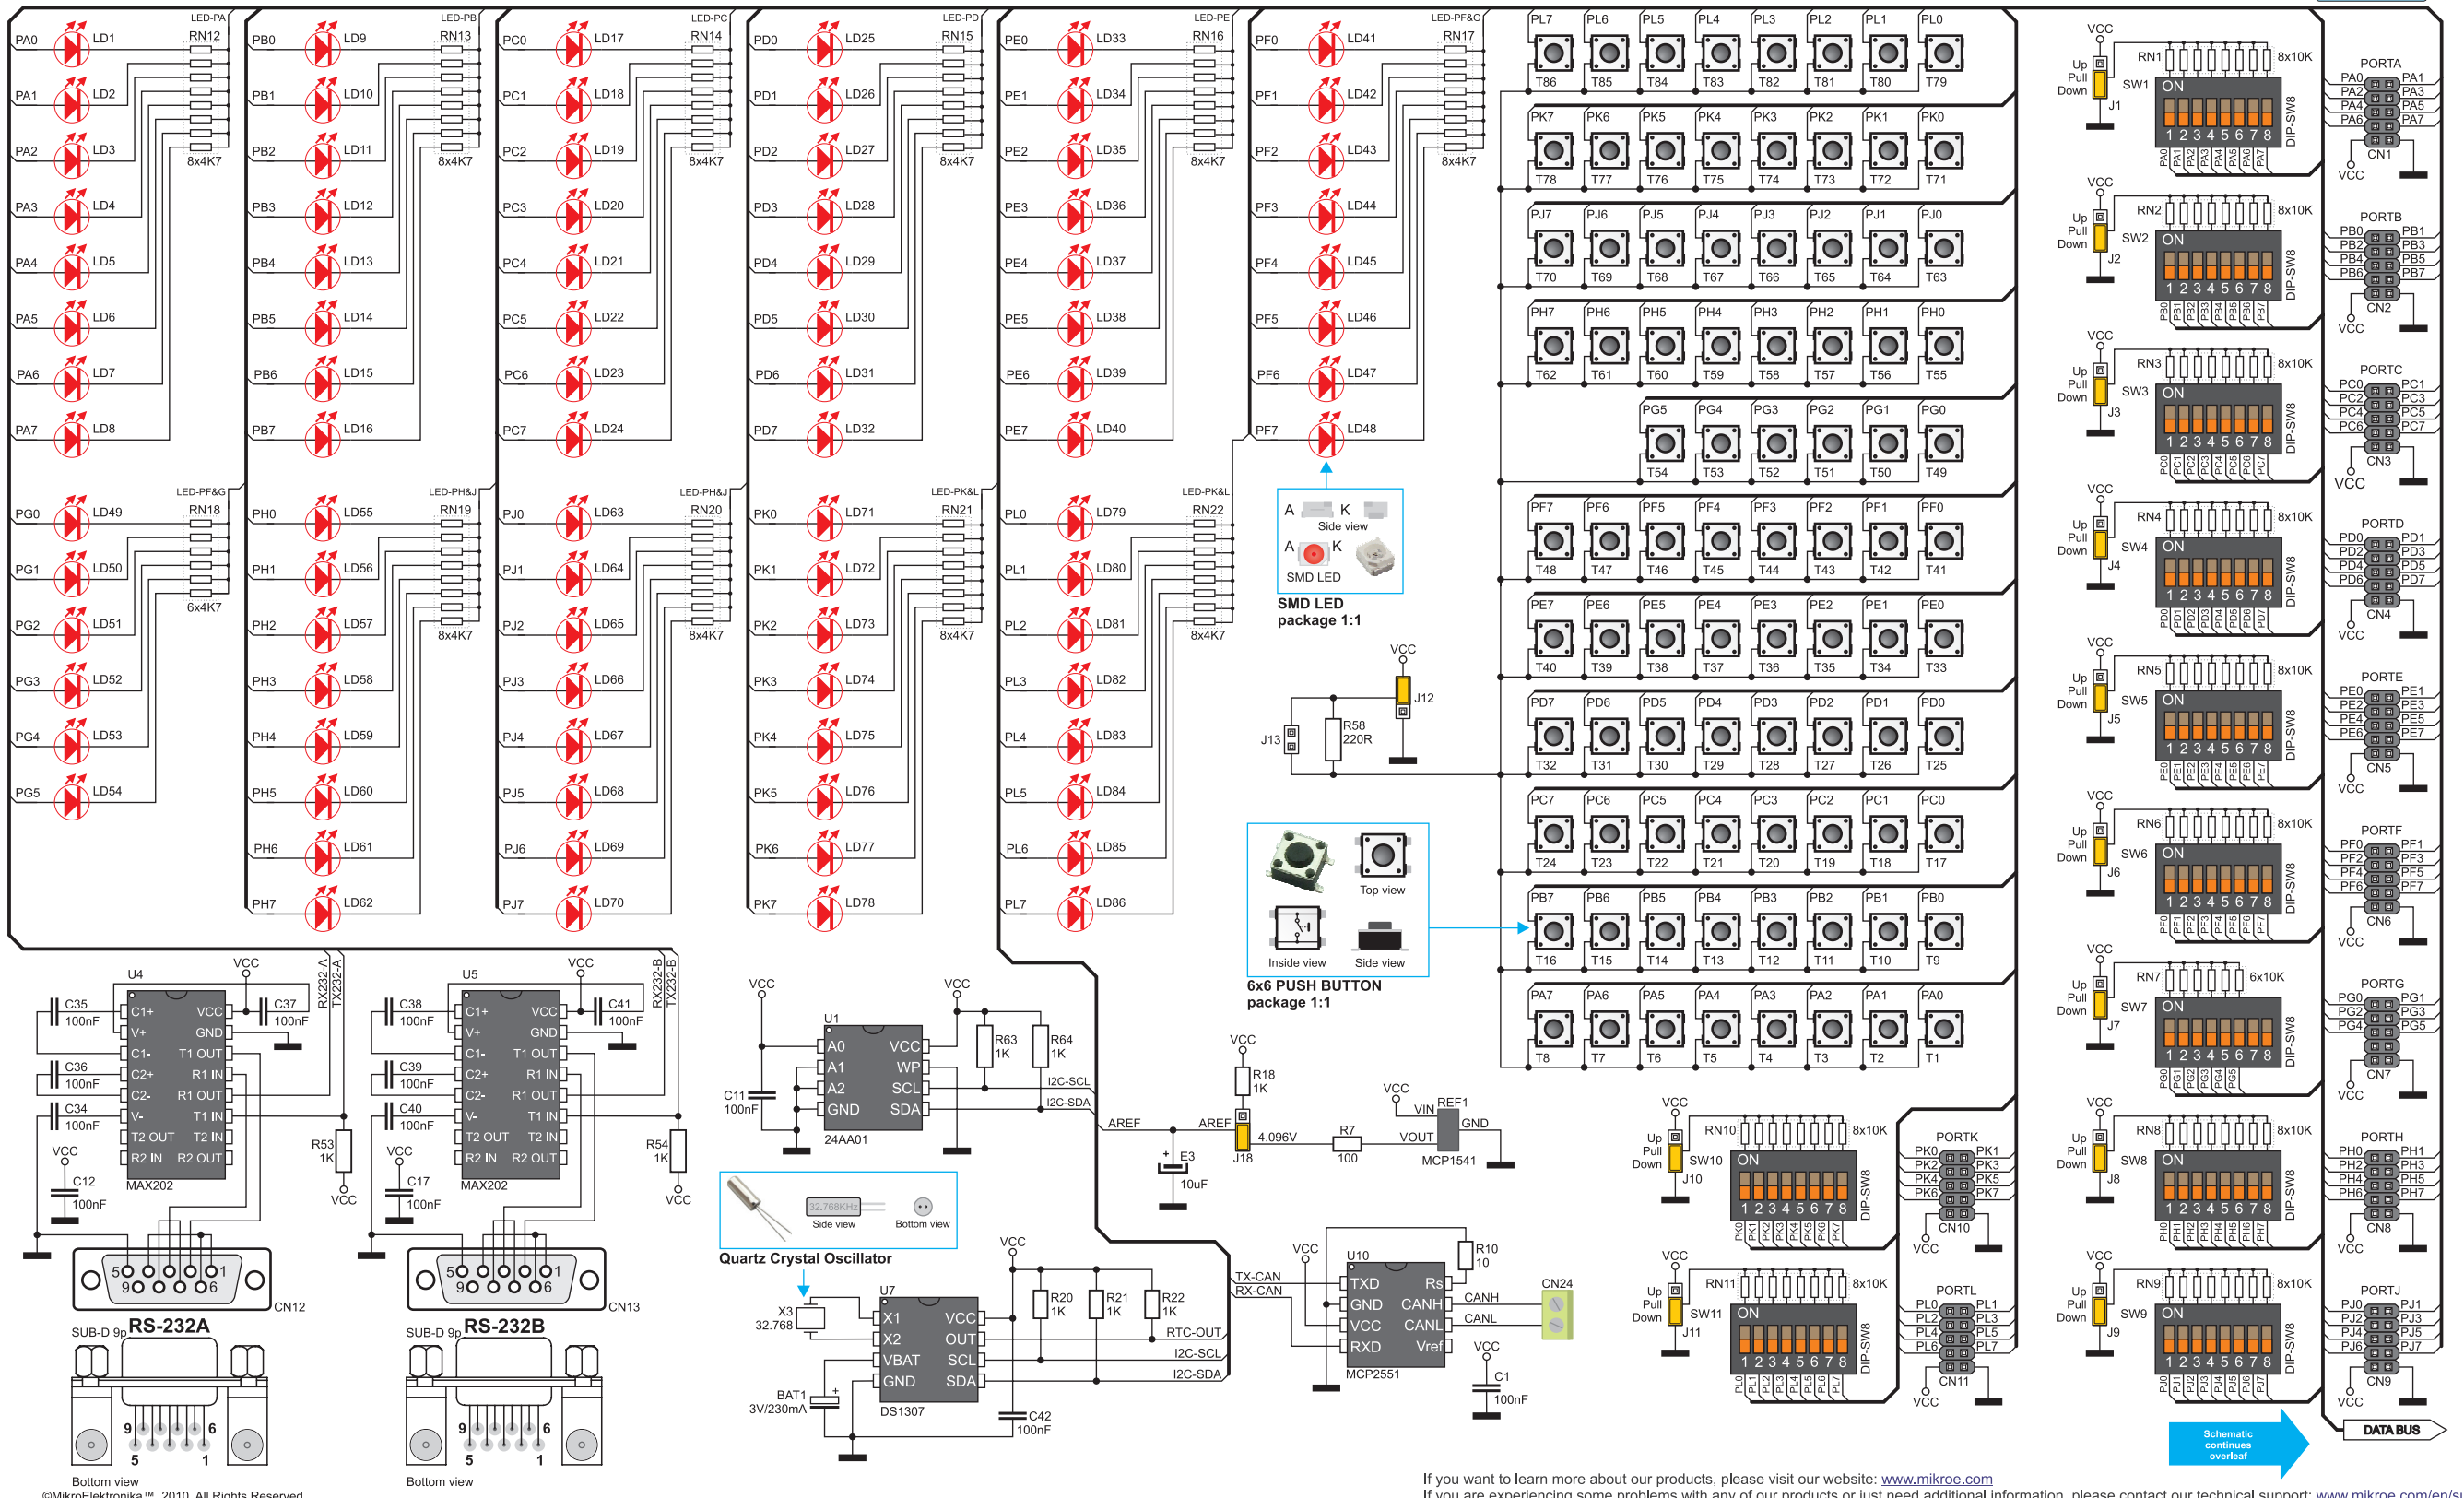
LED-PA
PA0 LD1 RN12
PA1 LD2
PA2 LD3
PA3 LD4
PA4 LD5
PA5 LD6
PA6 LD7
PA7 LD8
8x4K7

LED-PB
PB0 LD9 RN13
PB1 LD10
PB2 LD11
PB3 LD12
PB4 LD13
PB5 LD14
PB6 LD15
PB7 LD16
8x4K7

LED-PC
PC0 LD17 RN14
PC1 LD18
PC2 LD19
PC3 LD20
PC4 LD21
PC5 LD22
PC6 LD23
PC7 LD24
8x4K7

LED-PD
PD0 LD25 RN15
PD1 LD26
PD2 LD27
PD3 LD28
PD4 LD29
PD5 LD30
PD6 LD31
PD7 LD32
8x4K7

LED-PE
PE0 LD33 RN16
PE1 LD34
PE2 LD35
PE3 LD36
PE4 LD37
PE5 LD38
PE6 LD39
PE7 LD40
8x4K7

LED-PF&G
PF0 LD41 RN17
PF1 LD42
PF2 LD43
PF3 LD44
PF4 LD45
PF5 LD46
PF6 LD47
PF7 LD48
8x4K7

LED-PF&G
PG0 LD49 RN18
PG1 LD50
PG2 LD51
PG3 LD52
PG4 LD53
PG5 LD54
6x4K7

LED-PH&J
PH0 LD55 RN19
PH1 LD56
PH2 LD57
PH3 LD58
PH4 LD59
PH5 LD60
PH6 LD61
PH7 LD62
8x4K7

LED-PH&J
PJ0 LD63 RN20
PJ1 LD64
PJ2 LD65
PJ3 LD66
PJ4 LD67
PJ5 LD68
PJ6 LD69
PJ7 LD70
8x4K7

LED-PK&L
PK0 LD71 RN21
PK1 LD72
PK2 LD73
PK3 LD74
PK4 LD75
PK5 LD76
PK6 LD77
PK7 LD78
8x4K7

LED-PK&L
PL0 LD79 RN22
PL1 LD80
PL2 LD81
PL3 LD82
PL4 LD83
PL5 LD84
PL6 LD85
PL7 LD86
8x4K7

A K Side view
A K SMD LED
SMD LED package 1:1

PL7 PL6 PL5 PL4 PL3 PL2 PL1 PL0
T86 T85 T84 T83 T82 T81 T80 T79
PK7 PK6 PK5 PK4 PK3 PK2 PK1 PK0
T78 T77 T76 T75 T74 T73 T72 T71
PJ7 PJ6 PJ5 PJ4 PJ3 PJ2 PJ1 PJ0
T70 T69 T68 T67 T66 T65 T64 T63
PH7 PH6 PH5 PH4 PH3 PH2 PH1 PH0
T62 T61 T60 T59 T58 T57 T56 T55
PG5 PG4 PG3 PG2 PG1 PG0
T54 T53 T52 T51 T50 T49
PF7 PF6 PF5 PF4 PF3 PF2 PF1 PF0
T48 T47 T46 T45 T44 T43 T42 T41
PE7 PE6 PE5 PE4 PE3 PE2 PE1 PE0
T40 T39 T38 T37 T36 T35 T34 T33
PD7 PD6 PD5 PD4 PD3 PD2 PD1 PD0
T32 T31 T30 T29 T28 T27 T26 T25
PC7 PC6 PC5 PC4 PC3 PC2 PC1 PC0
T24 T23 T22 T21 T20 T19 T18 T17
PB7 PB6 PB5 PB4 PB3 PB2 PB1 PB0
T16 T15 T14 T13 T12 T11 T10 T9
PA7 PA6 PA5 PA4 PA3 PA2 PA1 PA0
T8 T7 T6 T5 T4 T3 T2 T1

VCC J12 J13 R58 220R

Top view
Inside view Side view
6x6 PUSH BUTTON package 1:1

VCC Up Pull Down J1 RN1 8x10K SW1 ON 1 2 3 4 5 6 7 8 DIP-SW8 PA0 PA1 PA2 PA3 PA4 PA5 PA6 PA7
PORTA PA0 PA1 PA2 PA3 PA4 PA5 PA6 PA7 CN1 VCC
VCC Up Pull Down J2 RN2 8x10K SW2 ON 1 2 3 4 5 6 7 8 DIP-SW8 PB0 PB1 PB2 PB3 PB4 PB5 PB6 PB7
PORTB PB0 PB1 PB2 PB3 PB4 PB5 PB6 PB7 CN2 VCC
VCC Up Pull Down J3 RN3 8x10K SW3 ON 1 2 3 4 5 6 7 8 DIP-SW8 PC0 PC1 PC2 PC3 PC4 PC5 PC6 PC7
PORTC PC0 PC1 PC2 PC3 PC4 PC5 PC6 PC7 CN3 VCC
VCC Up Pull Down J4 RN4 8x10K SW4 ON 1 2 3 4 5 6 7 8 DIP-SW8 PD0 PD1 PD2 PD3 PD4 PD5 PD6 PD7
PORTD PD0 PD1 PD2 PD3 PD4 PD5 PD6 PD7 CN4 VCC
VCC Up Pull Down J5 RN5 8x10K SW5 ON 1 2 3 4 5 6 7 8 DIP-SW8 PE0 PE1 PE2 PE3 PE4 PE5 PE6 PE7
PORTE PE0 PE1 PE2 PE3 PE4 PE5 PE6 PE7 CN5 VCC
VCC Up Pull Down J6 RN6 8x10K SW6 ON 1 2 3 4 5 6 7 8 DIP-SW8 PF0 PF1 PF2 PF3 PF4 PF5 PF6 PF7
PORTF PF0 PF1 PF2 PF3 PF4 PF5 PF6 PF7 CN6 VCC
VCC Up Pull Down J7 RN7 6x10K SW7 ON 1 2 3 4 5 6 7 8 DIP-SW8 PG0 PG1 PG2 PG3 PG4 PG5
PORTG PG0 PG1 PG2 PG3 PG4 PG5 CN7 VCC
VCC Up Pull Down J8 RN8 8x10K SW8 ON 1 2 3 4 5 6 7 8 DIP-SW8 PH0 PH1 PH2 PH3 PH4 PH5 PH6 PH7
PORTH PH0 PH1 PH2 PH3 PH4 PH5 PH6 PH7 CN8 VCC
VCC Up Pull Down J9 RN9 8x10K SW9 ON 1 2 3 4 5 6 7 8 DIP-SW8 PJ0 PJ1 PJ2 PJ3 PJ4 PJ5 PJ6 PJ7
PORTJ PJ0 PJ1 PJ2 PJ3 PJ4 PJ5 PJ6 PJ7 CN9 VCC
VCC Up Pull Down J10 RN10 8x10K SW10 ON 1 2 3 4 5 6 7 8 DIP-SW8 PK0 PK1 PK2 PK3 PK4 PK5 PK6 PK7
PORTK PK0 PK1 PK2 PK3 PK4 PK5 PK6 PK7 CN10 VCC
VCC Up Pull Down J11 RN11 8x10K SW11 ON 1 2 3 4 5 6 7 8 DIP-SW8 PL0 PL1 PL2 PL3 PL4 PL5 PL6 PL7
PORTL PL0 PL1 PL2 PL3 PL4 PL5 PL6 PL7 CN11 VCC
DATA BUS
Schematic continues overleaf

U4 VCC C35 100nF C1+ VCC C37 100nF V+ GND C36 100nF C1- T1 OUT C2+ R1 IN C2- R1 OUT C34 100nF V- T1 IN T2 OUT T2 IN R2 IN R2 OUT MAX202 VCC C12 100nF RX232-A TX232-A R53 1K VCC
CN12 5 9 6 1 RS-232A SUB-D 9p 9 6 5 1 Bottom view
U5 VCC C38 100nF C1+ VCC C41 100nF V+ GND C39 100nF C1- T1 OUT C2+ R1 IN C2- R1 OUT C40 100nF V- T1 IN T2 OUT T2 IN R2 IN R2 OUT MAX202 VCC C17 100nF RX232-B TX232-B R54 1K VCC
CN13 5 9 6 1 RS-232B SUB-D 9p 9 6 5 1 Bottom view

VCC U1 A0 A1 A2 GND VCC WP SCL SDA 24AA01 C11 100nF VCC R63 1K R64 1K I2C-SCL I2C-SDA
AREF AREF VCC R18 1K J18 4.096V E3 10uF R7 100 VCC VIN REF1 VOUT GND MCP1541
32.768KHz Side view Bottom view Quartz Crystal Oscillator
X3 32.768 U7 X1 X2 VBAT GND VCC OUT SCL SDA DS1307 BAT1 3V/230mA VCC R20 1K R21 1K R22 1K RTC-OUT I2C-SCL I2C-SDA C42 100nF
TX-CAN RX-CAN VCC U10 TXD GND VCC RXD Rs CANH CANL Vref MCP2551 R10 10 CANH CANL CN24 VCC C1 100nF

©MikroElektronika™ 2010. All Rights Reserved
If you want to learn more about our products, please visit our website: www.mikroe.com
If you are experiencing some problems with any of our products or just need additional information, please contact our technical support: www.mikroe.com/en/s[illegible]